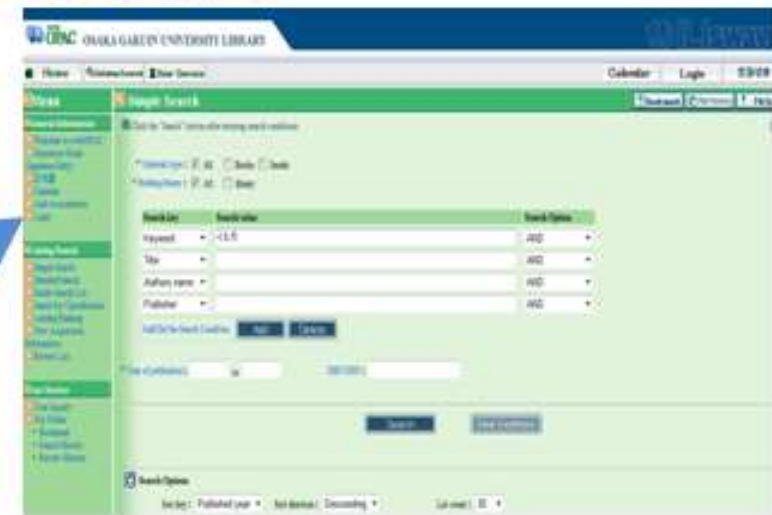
OPAC OSAKA GAKUIN UNIVERSITY LIBRARY

Home | Calendar | Login

Menu

Simple Search

Click the "Search" button after entering search conditions

Keyword
Title
Authors name
Publisher

AND
AND
AND
AND

Add

Search

Search Options

Sort key : Published year
Sort direction : Descending